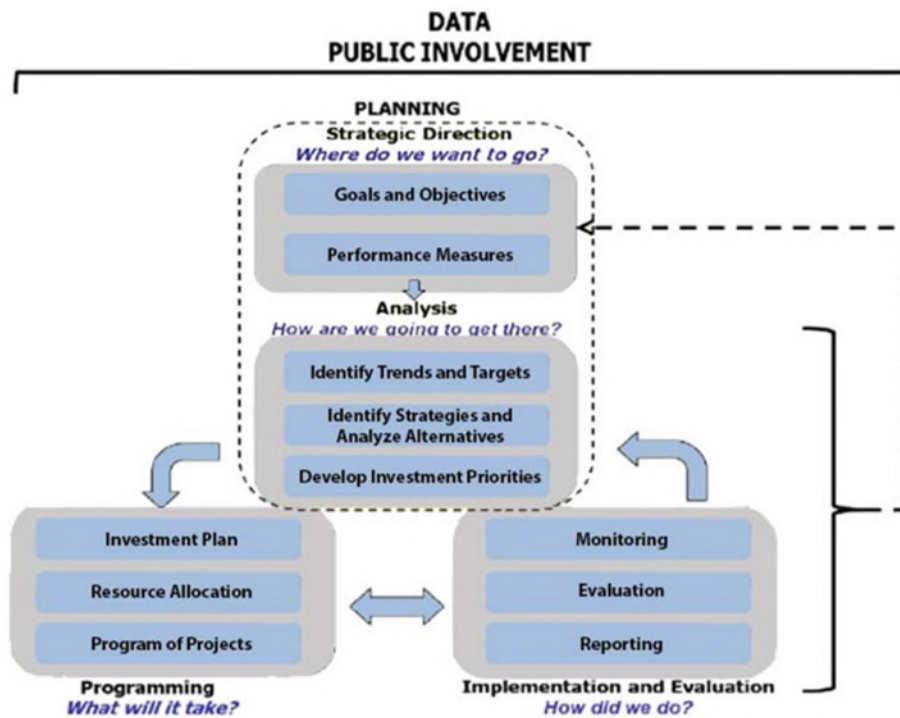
DATA
PUBLIC INVOLVEMENT

PLANNING
Strategic Direction
Where do we want to go?

Goals and Objectives

Performance Measures

Analysis
How are we going to get there?

Identify Trends and Targets

Identify Strategies and Analyze Alternatives

Develop Investment Priorities

Investment Plan

Resource Allocation

Program of Projects

Programming
What will it take?

Monitoring

Evaluation

Reporting

Implementation and Evaluation
How did we do?